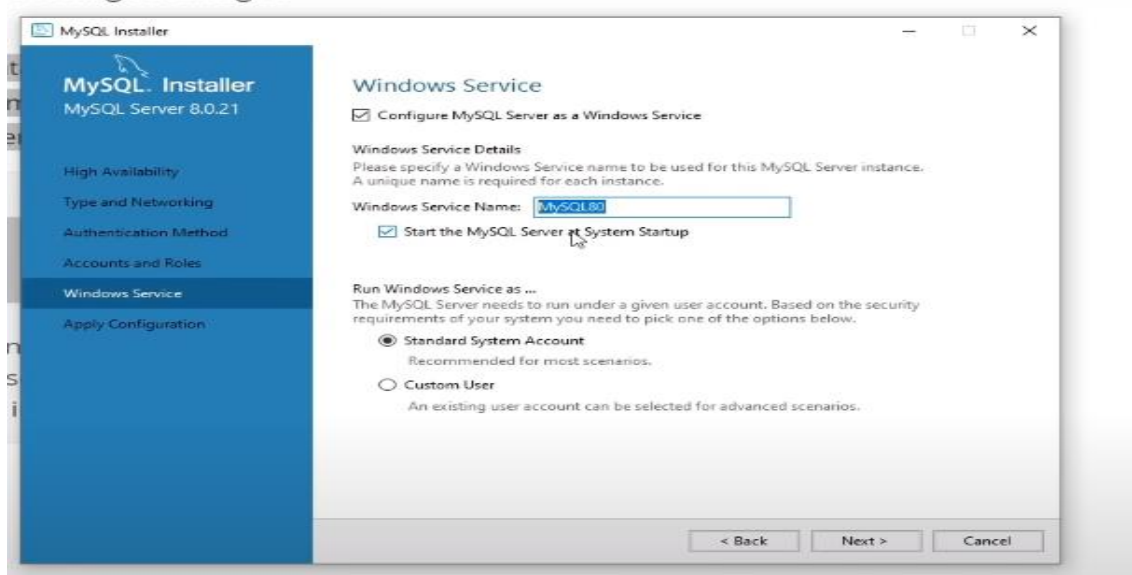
MySQL Installer

MySQL. Installer
MySQL Server 8.0.21

High Availability
Type and Networking
Authentication Method
Accounts and Roles
Windows Service
Apply Configuration

Windows Service

☑ Configure MySQL Server as a Windows Service

Windows Service Details
Please specify a Windows Service name to be used for this MySQL Server instance. A unique name is required for each instance.

Windows Service Name: MySQL80

☑ Start the MySQL Server at System Startup

Run Windows Service as ...
The MySQL Server needs to run under a given user account. Based on the security requirements of your system you need to pick one of the options below.

◉ Standard System Account
Recommended for most scenarios.

○ Custom User
An existing user account can be selected for advanced scenarios.

< Back Next > Cancel